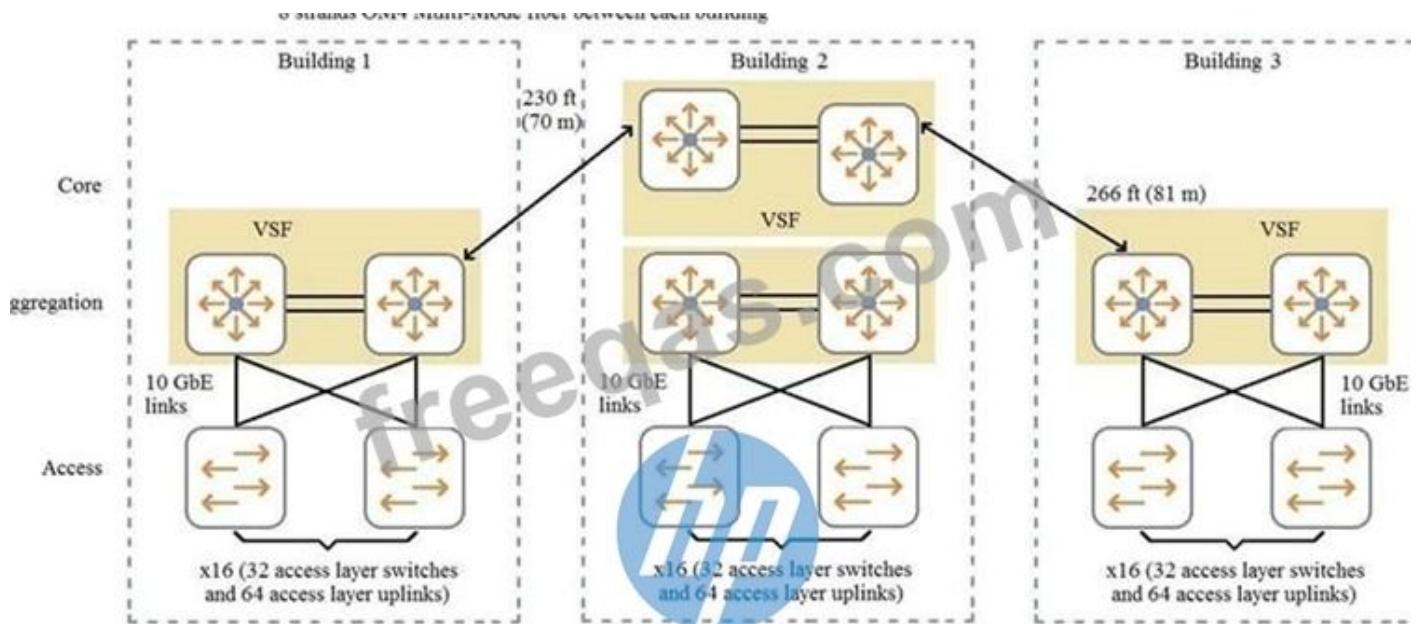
8 strands OM4 Multi-Mode fiber between each building

Building 1

Building 2

Building 3

230 ft (70 m)

266 ft (81 m)

Core

VSF

VSF

VSF

ggregation

10 GbE links

10 GbE links

10 GbE links

Access

x16 (32 access layer switches and 64 access layer uplinks)

x16 (32 access layer switches and 64 access layer uplinks)

x16 (32 access layer switches and 64 access layer uplinks)

freedas.com